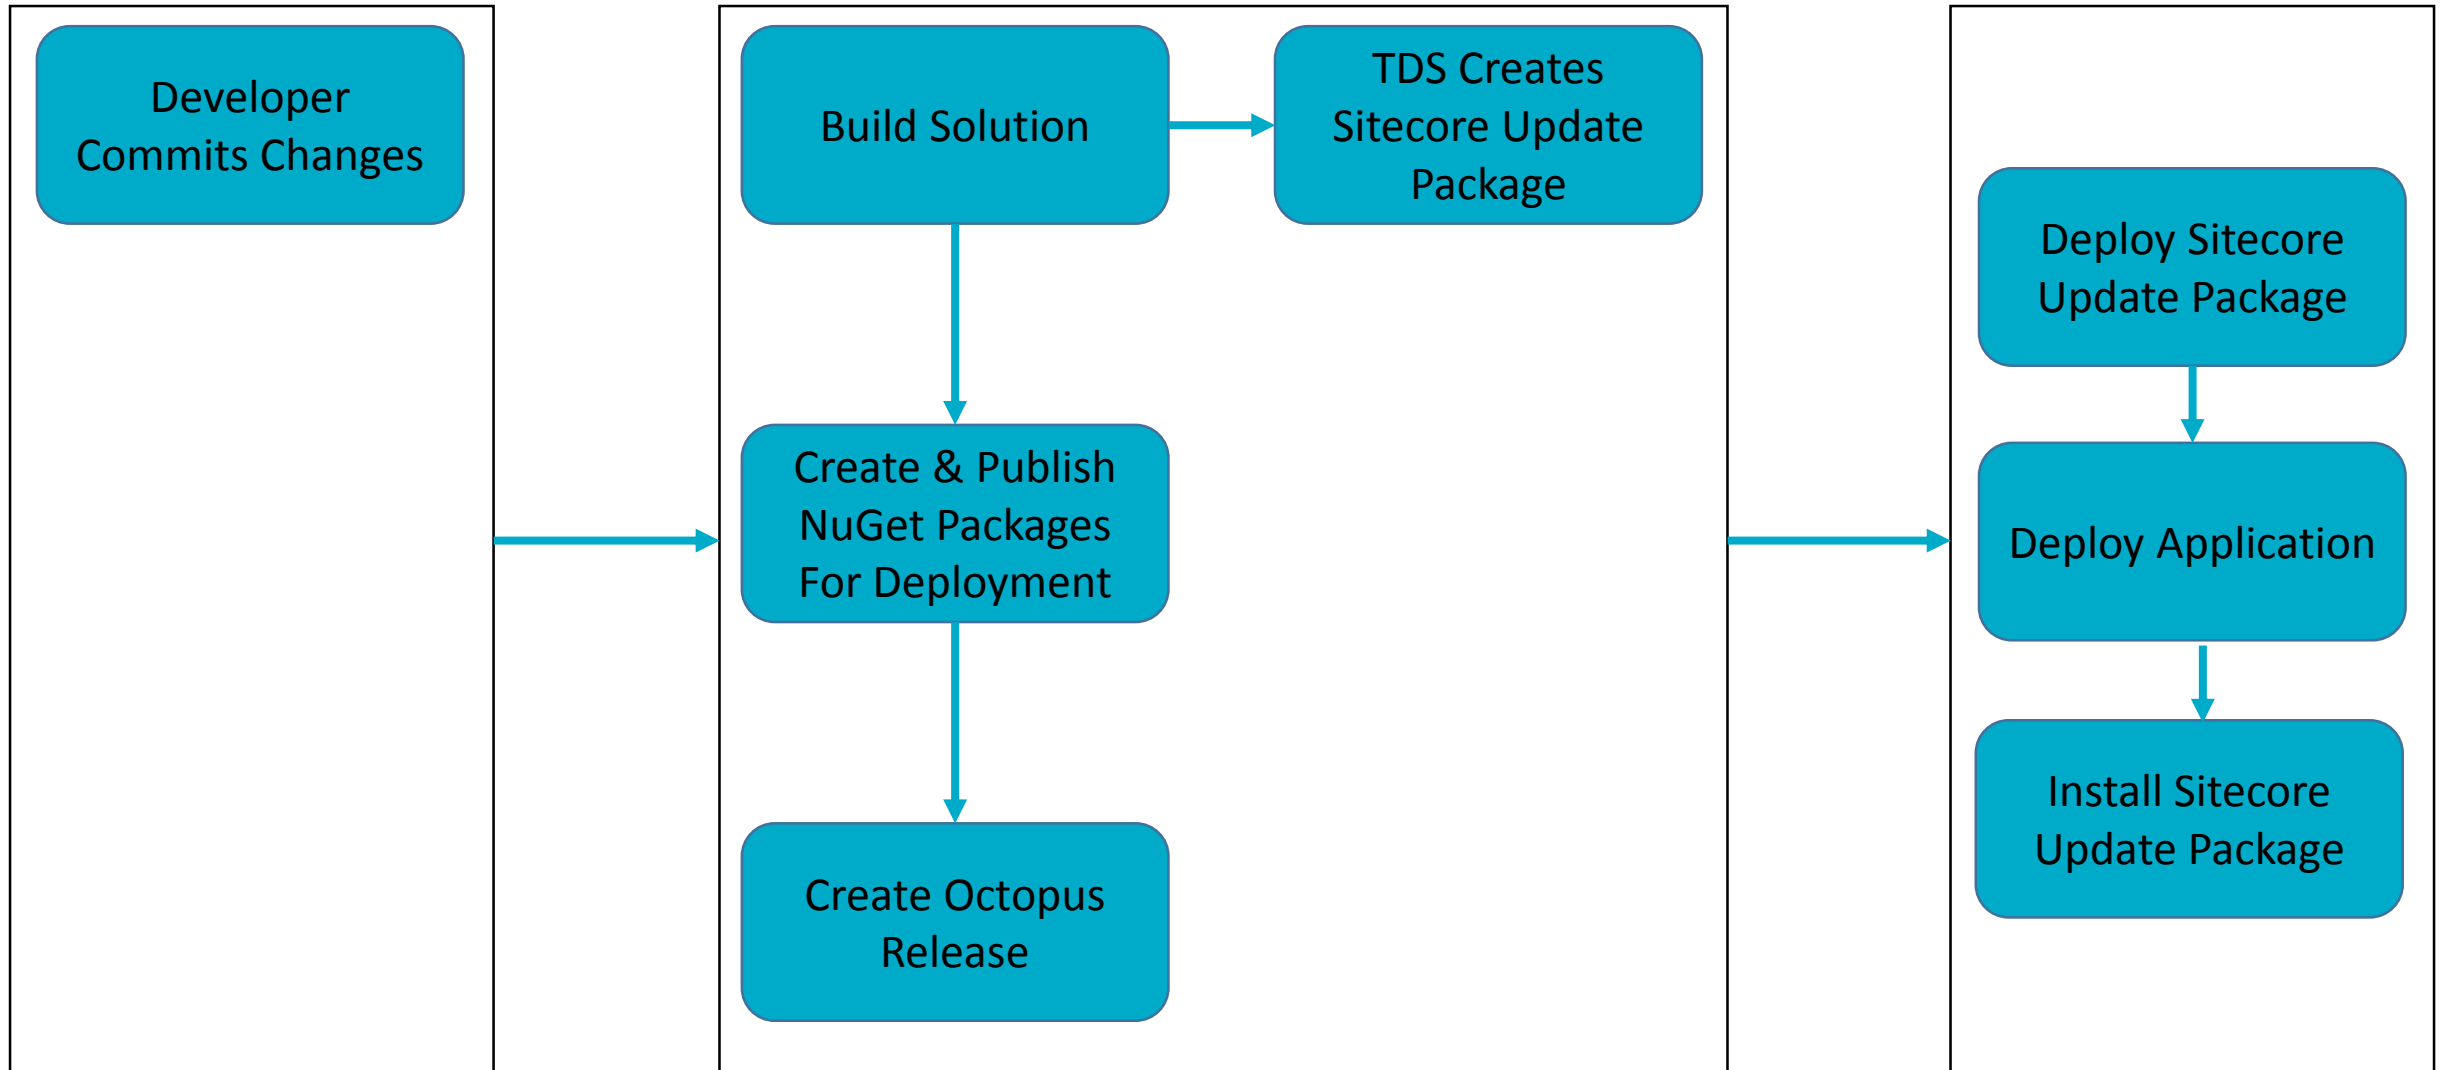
Developer Commits Changes

Build Solution

TDS Creates Sitecore Update Package

Create & Publish NuGet Packages For Deployment

Create Octopus Release

Deploy Sitecore Update Package

Deploy Application

Install Sitecore Update Package